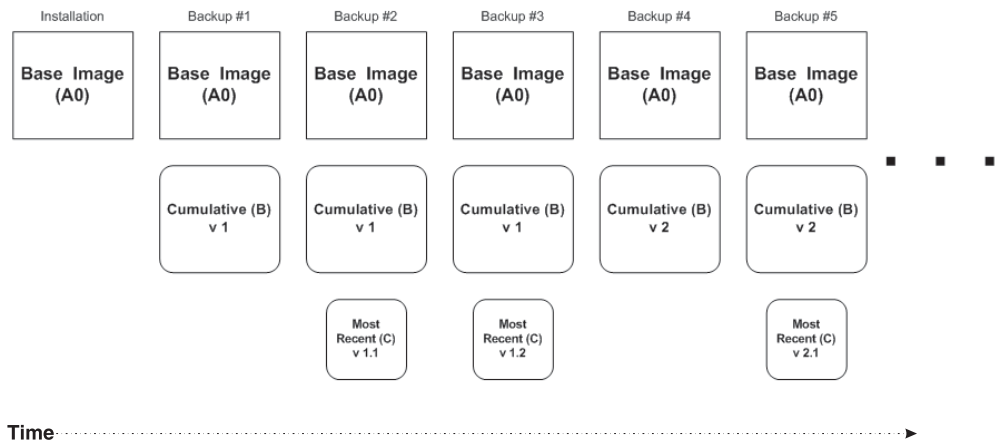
Installation

Base Image (A0)

Backup #1

Base Image (A0)

Cumulative (B) v 1

Backup #2

Base Image (A0)

Cumulative (B) v 1

Most Recent (C) v 1.1

Backup #3

Base Image (A0)

Cumulative (B) v 1

Most Recent (C) v 1.2

Backup #4

Base Image (A0)

Cumulative (B) v 2

Backup #5

Base Image (A0)

Cumulative (B) v 2

Most Recent (C) v 2.1

Time